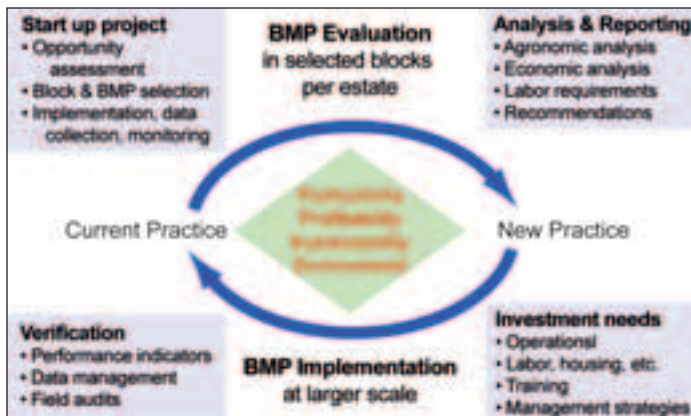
Start up project
• Opportunity assessment
• Block & BMP selection
• Implementation, data collection, monitoring

BMP Evaluation
in selected blocks per estate

Analysis & Reporting
• Agronomic analysis
• Economic analysis
• Labor requirements
• Recommendations

Current Practice

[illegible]
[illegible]
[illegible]
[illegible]

New Practice

Verification
• Performance indicators
• Data management
• Field audits

BMP Implementation
at larger scale

Investment needs
• Operational
• Labor, housing, etc.
• Training
• Management strategies